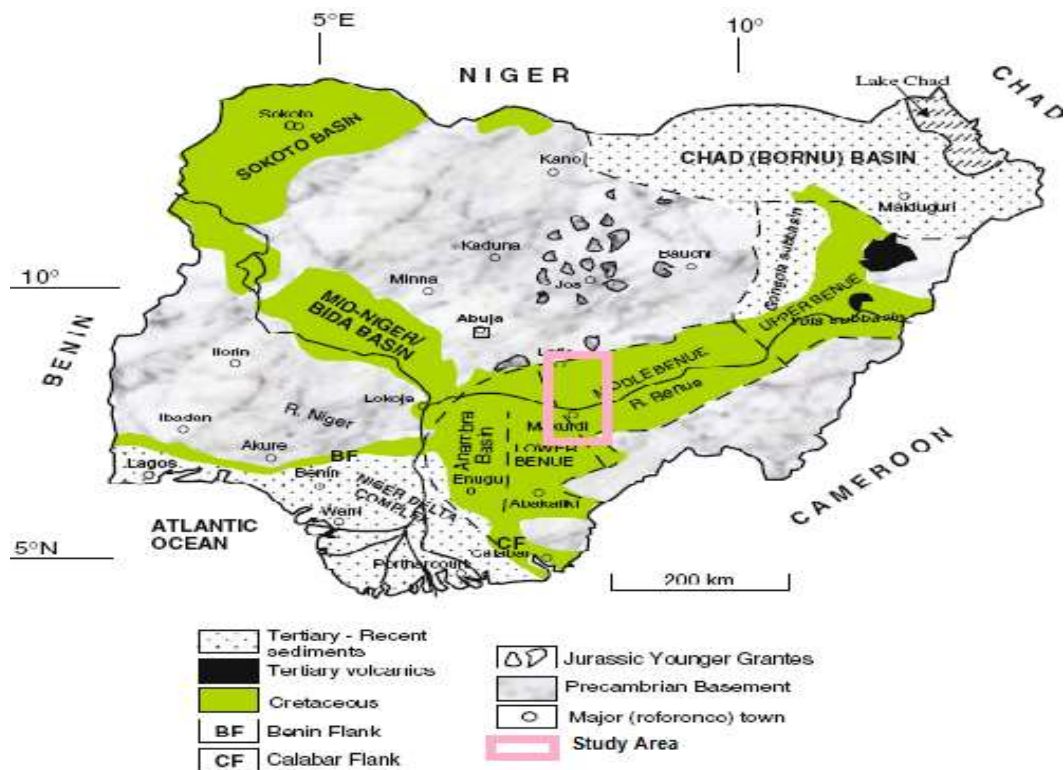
5°E

10°

NIGER

CHAD

Lake Chad

Sokoto

SOKOTO BASIN

Kano

CHAD (BORNU) BASIN

Maiduguri

Kaduna

Bauchi

Gongola subbasin

10°

Minna

Jos

MID-NIGER/ BIDA BASIN

UPPER BENUE

Yola subbasin

BENIN

Abuja

Ilorin

Lafia

MIDDLE BENUE

R. Benue

Lokoja

R. Niger

Ibadan

Anambra Basin

Makurdi

Akure

BF

LOWER BENUE

Lagos

Benin

Enugu

CAMEROON

NIGER DELTA COMPLEX

Abakaliki

ATLANTIC OCEAN

Warri

5°N

CF

Calabar

Portharcourt

200 km

Tertiary - Recent sediments

Tertiary volcanics

Cretaceous

BF Benin Flank

CF Calabar Flank

Jurassic Younger Grantes

Precambrian Basement

Major (roforonco) town

Study Area